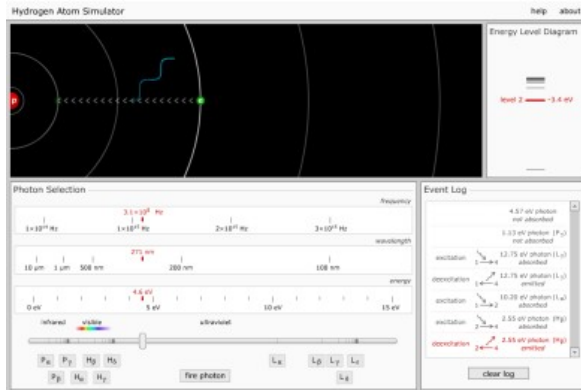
Hydrogen Atom Simulator

help about

p

Energy Level Diagram

level 2 −3.4 eV

Photon Selection

frequency

1.1×10$^{15}$ Hz

1×10$^{14}$ Hz 1×10$^{15}$ Hz 2×10$^{15}$ Hz 3×10$^{15}$ Hz

wavelength

271 nm

10 μm 1 μm 500 nm 200 nm 100 nm

energy

4.6 eV

0 eV 5 eV 10 eV 15 eV

infrared visible ultraviolet

P$_{\alpha}$ P$_{\gamma}$ H$_{\beta}$ H$_{\delta}$

P$_{\beta}$ H$_{\alpha}$ H$_{\gamma}$

fire photon

L$_{\alpha}$ L$_{\beta}$ L$_{\gamma}$ L$_{\delta}$

L$_{\epsilon}$

Event Log

4.57 eV photon not absorbed

1.13 eV photon (P$_{\beta}$) not absorbed

excitation 1→4 12.75 eV photon (L$_{\gamma}$) absorbed

deexcitation 1←4 12.75 eV photon (L$_{\gamma}$) emitted

excitation 1→2 10.20 eV photon (L$_{\alpha}$) absorbed

excitation 2→4 2.55 eV photon (H$_{\beta}$) absorbed

deexcitation 2←4 2.55 eV photon (H$_{\beta}$) emitted

clear log